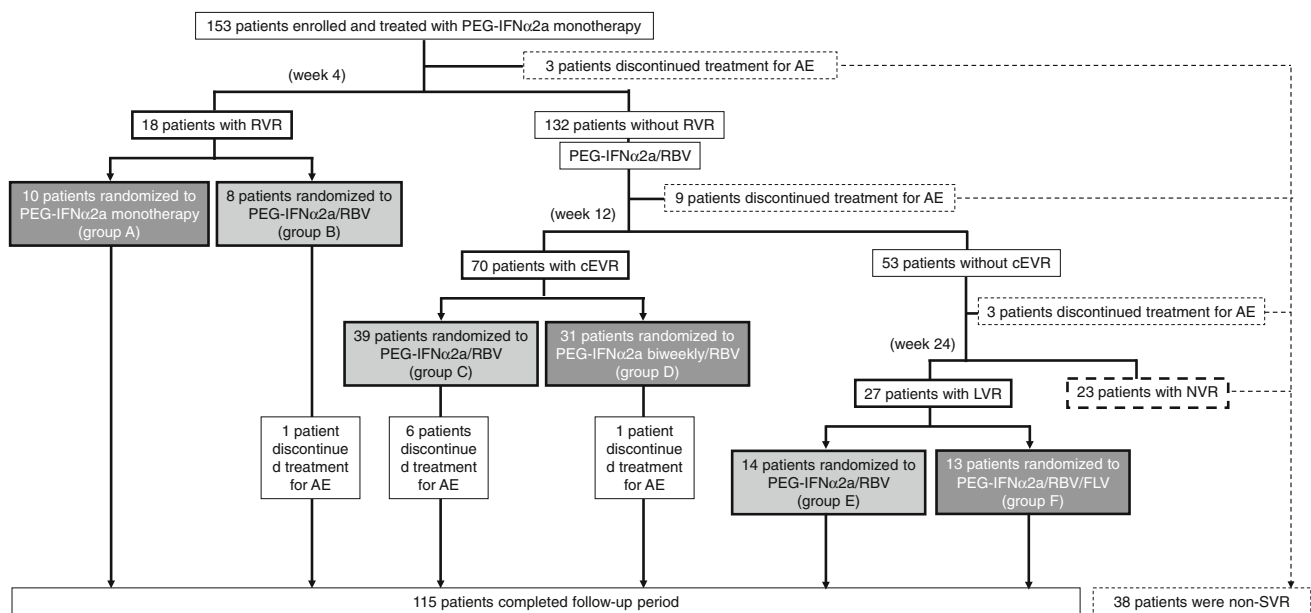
153 patients enrolled and treated with PEG-IFNα2a monotherapy

(week 4)

3 patients discontinued treatment for AE

18 patients with RVR

132 patients without RVR

PEG-IFNα2a/RBV

10 patients randomized to PEG-IFNα2a monotherapy (group A)

8 patients randomized to PEG-IFNα2a/RBV (group B)

9 patients discontinued treatment for AE

(week 12)

70 patients with cEVR

53 patients without cEVR

3 patients discontinued treatment for AE

39 patients randomized to PEG-IFNα2a/RBV (group C)

31 patients randomized to PEG-IFNα2a biweekly/RBV (group D)

(week 24)

27 patients with LVR

23 patients with NVR

1 patient discontinued treatment for AE

6 patients discontinued treatment for AE

1 patient discontinued treatment for AE

14 patients randomized to PEG-IFNα2a/RBV (group E)

13 patients randomized to PEG-IFNα2a/RBV/FLV (group F)

115 patients completed follow-up period

38 patients were non-SVR